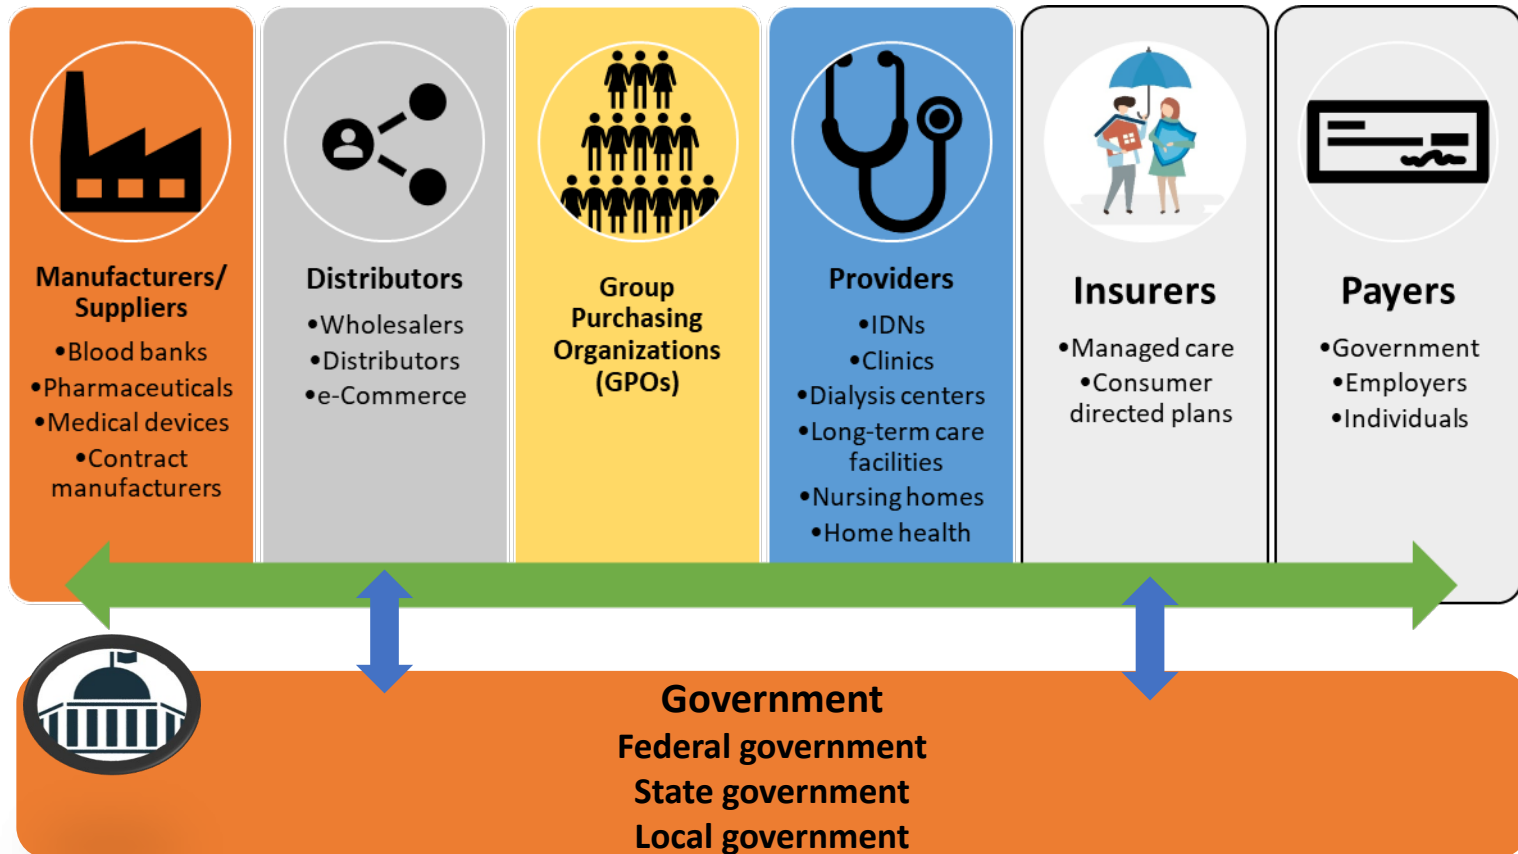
Manufacturers/ Suppliers
•Blood banks
•Pharmaceuticals
•Medical devices
•Contract manufacturers

Distributors
•Wholesalers
•Distributors
•e-Commerce

Group Purchasing Organizations (GPOs)

Providers
•IDNs
•Clinics
•Dialysis centers
•Long-term care facilities
•Nursing homes
•Home health

Insurers
•Managed care
•Consumer directed plans

Payers
•Government
•Employers
•Individuals

Government
Federal government
State government
Local government